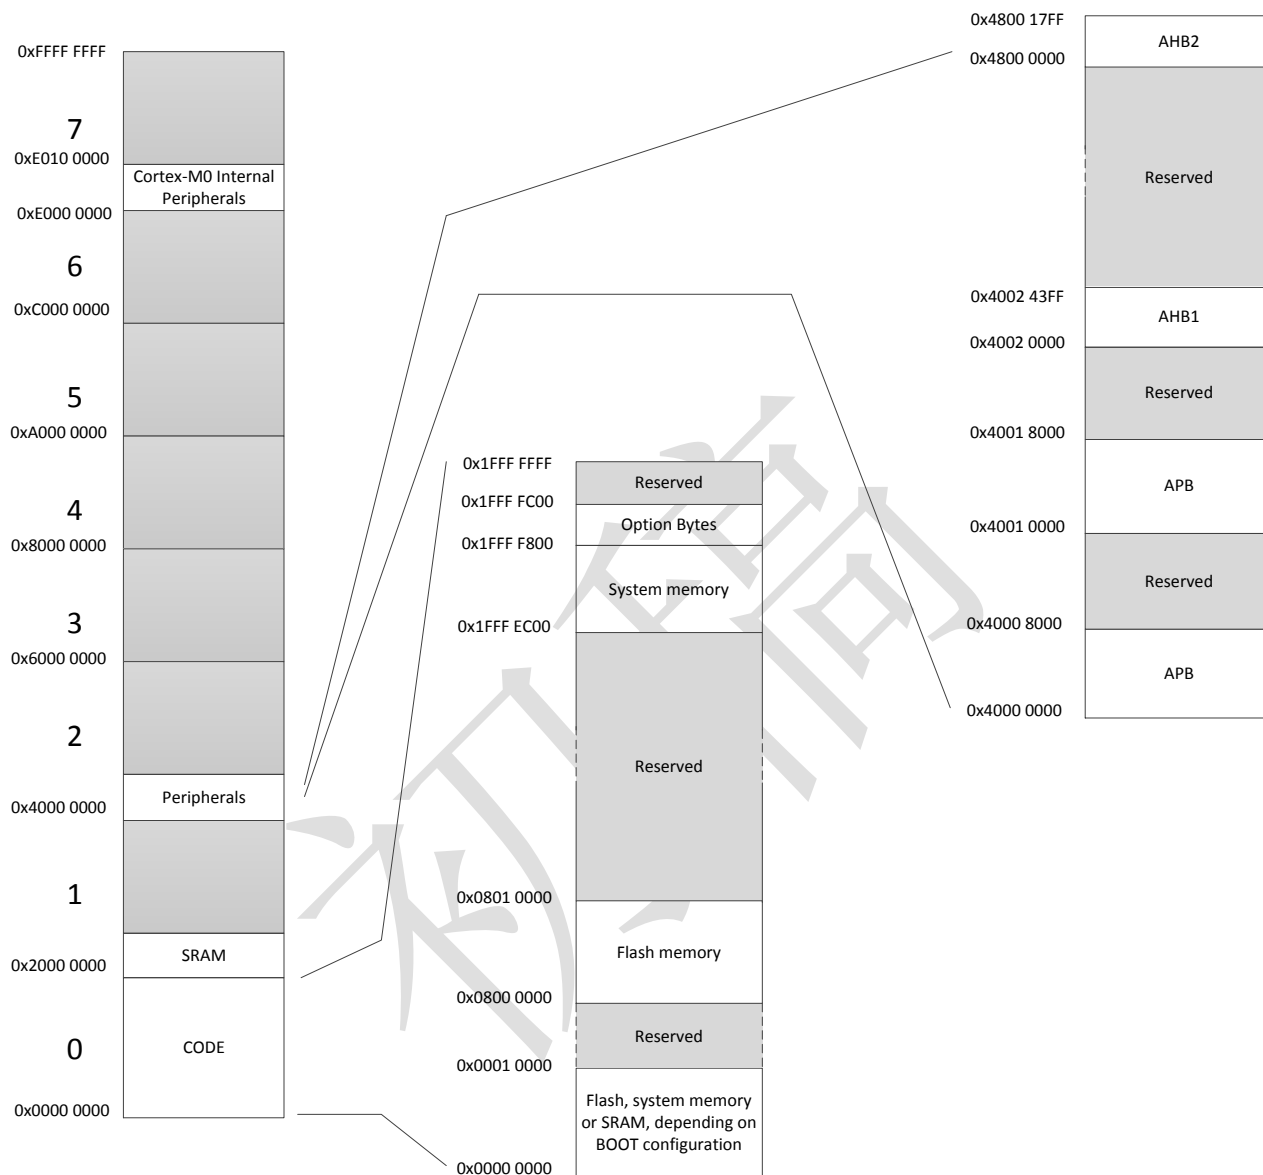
0xFFFF FFFF

7

0xE010 0000

Cortex-M0 Internal Peripherals

0xE000 0000

6

0xC000 0000

5

0xA000 0000

4

0x8000 0000

3

0x6000 0000

2

Peripherals

0x4000 0000

1

SRAM

0x2000 0000

0

CODE

0x0000 0000

0x1FFF FFFF
Reserved
0x1FFF FC00
Option Bytes
0x1FFF F800
System memory
0x1FFF EC00
Reserved
0x0801 0000
Flash memory
0x0800 0000
Reserved
0x0001 0000
Flash, system memory or SRAM, depending on BOOT configuration
0x0000 0000

0x4800 17FF
AHB2
0x4800 0000
Reserved
0x4002 43FF
AHB1
0x4002 0000
Reserved
0x4001 8000
APB
0x4001 0000
Reserved
0x4000 8000
APB
0x4000 0000